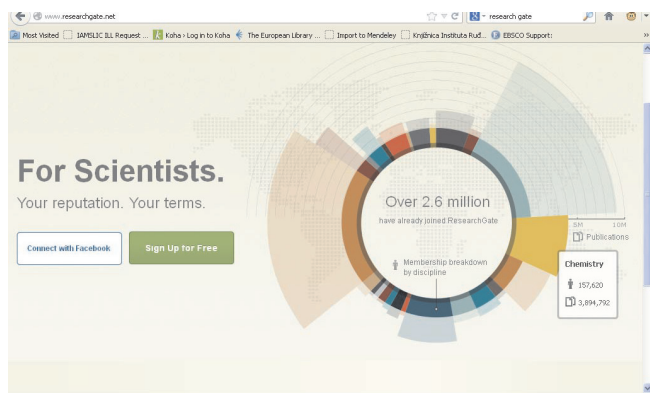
www.researchgate.net

research gate

Most Visited IAMSLIC ILL Request ... Koha › Log in to Koha The European Library ... Import to Mendeley Knjižnica Instituta Ruđ... EBSCO Support:

For Scientists.

Your reputation. Your terms.

Connect with Facebook

Sign Up for Free

Over 2.6 million

have already joined ResearchGate

Membership breakdown by discipline

5M 10M

Publications

Chemistry

157,620

3,894,792